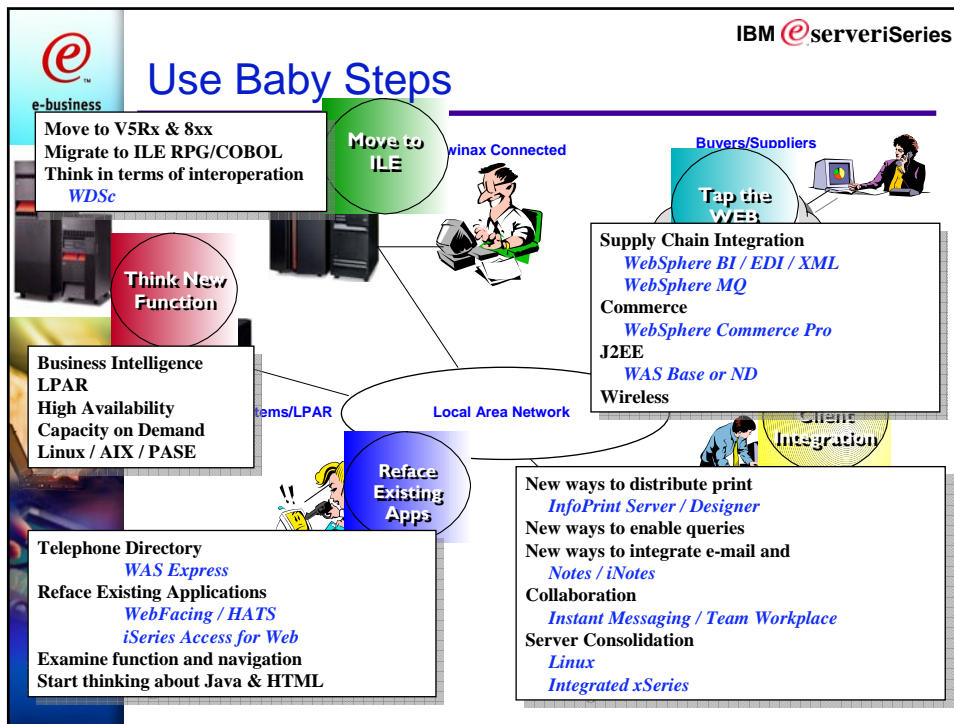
IBM @serveriSeries

e-business

Use Baby Steps

Move to V5Rx & 8xx
Migrate to ILE RPG/COBOL
Think in terms of interoperation
WDSc

Move to ILE

winax Connected

Buyers/Suppliers

Tap the WEB

Supply Chain Integration
WebSphere BI / EDI / XML
WebSphere MQ
Commerce
WebSphere Commerce Pro
J2EE
WAS Base or ND
Wireless

Think New Function

Business Intelligence
LPAR
High Availability
Capacity on Demand
Linux / AIX / PASE

tems/LPAR

Local Area Network

Client Integration

Reface Existing Apps

New ways to distribute print
InfoPrint Server / Designer
New ways to enable queries
New ways to integrate e-mail and
Notes / iNotes
Collaboration
Instant Messaging / Team Workplace
Server Consolidation
Linux
Integrated xSeries

Telephone Directory
WAS Express
Reface Existing Applications
WebFacing / HATS
iSeries Access for Web
Examine function and navigation
Start thinking about Java & HTML